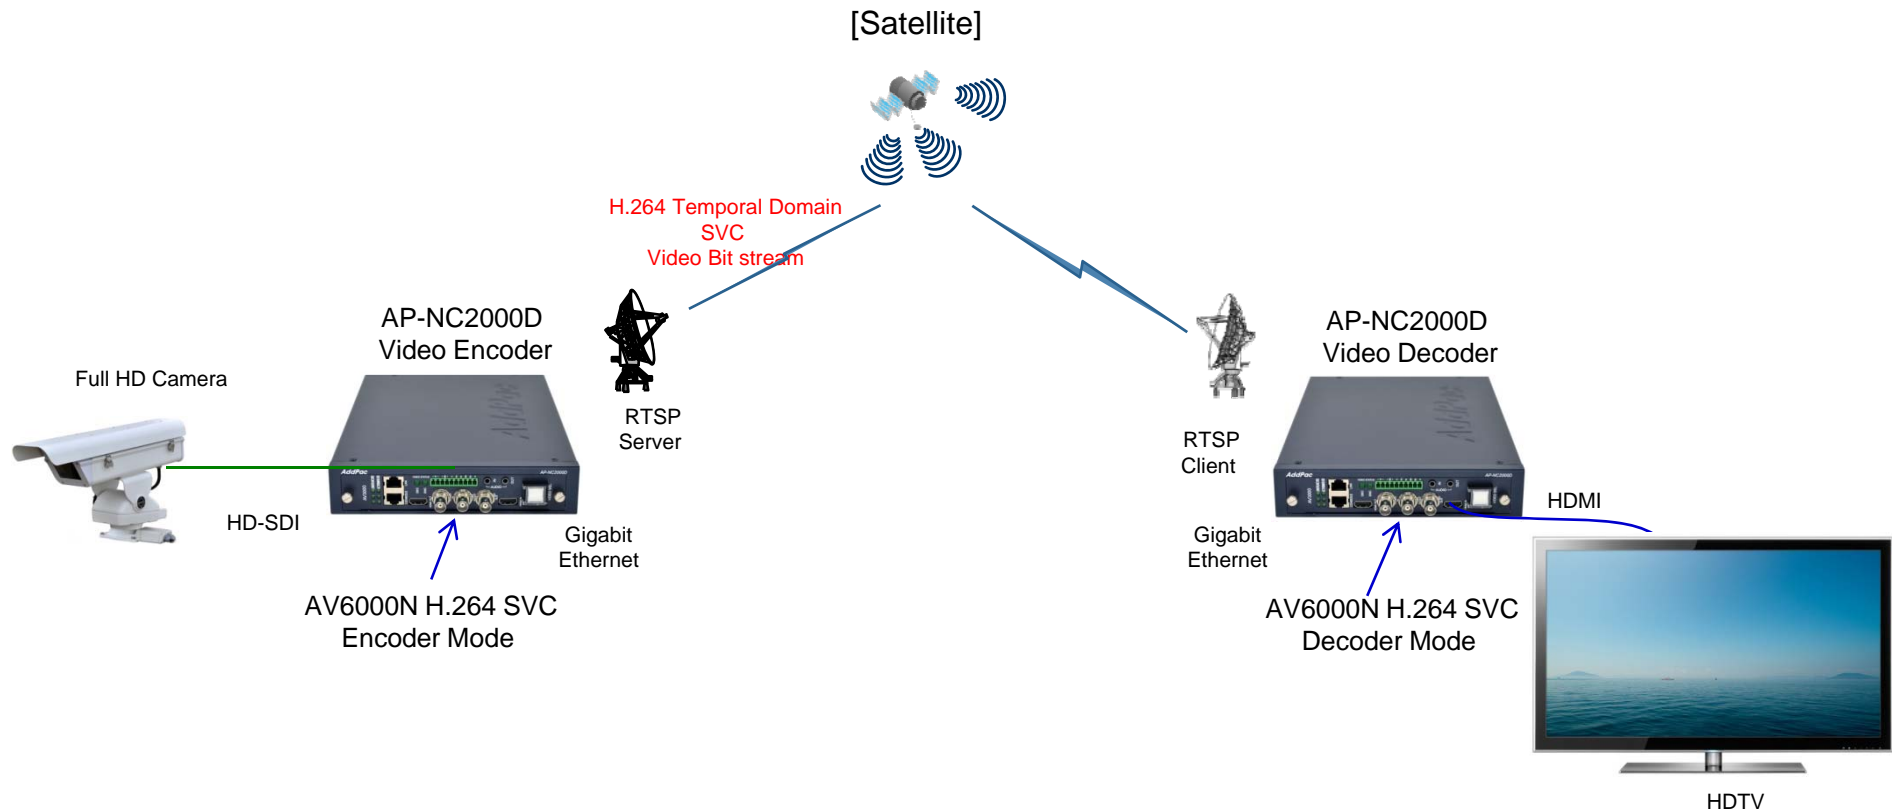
[Satellite]

H.264 Temporal Domain SVC Video Bit stream

AP-NC2000D Video Encoder

Full HD Camera

RTSP Server

HD-SDI

Gigabit Ethernet

AV6000N H.264 SVC Encoder Mode

AP-NC2000D Video Decoder

RTSP Client

HDMI

Gigabit Ethernet

AV6000N H.264 SVC Decoder Mode

HDTV